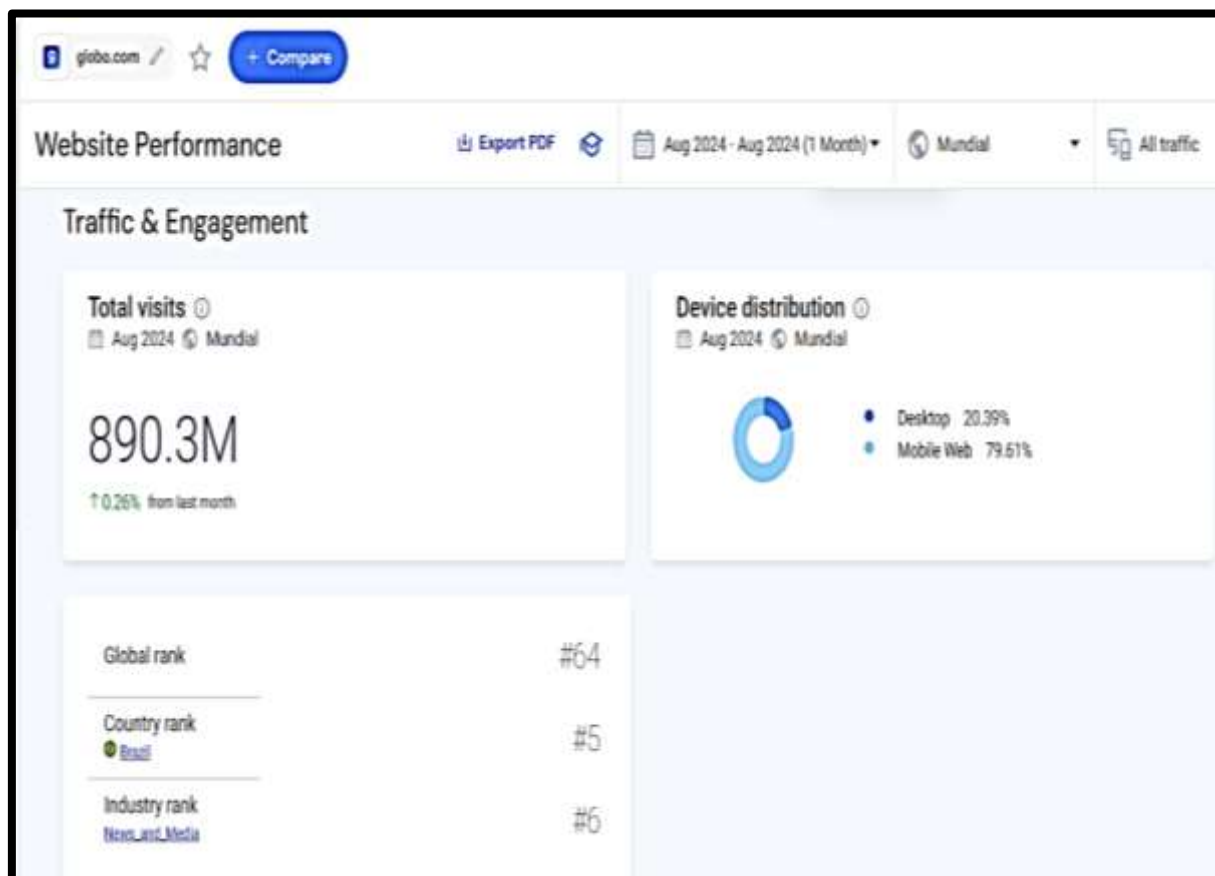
globo.com + Compare

Website Performance Export PDF Aug 2024 - Aug 2024 (1 Month) Mundial All traffic

Traffic & Engagement

Total visits
Aug 2024 Mundial

890.3M

↑0.26% from last month

Device distribution
Aug 2024 Mundial

Desktop 20.39%
Mobile Web 79.61%

Global rank #64

Country rank
Brazil #5

Industry rank
News_and_Media #6